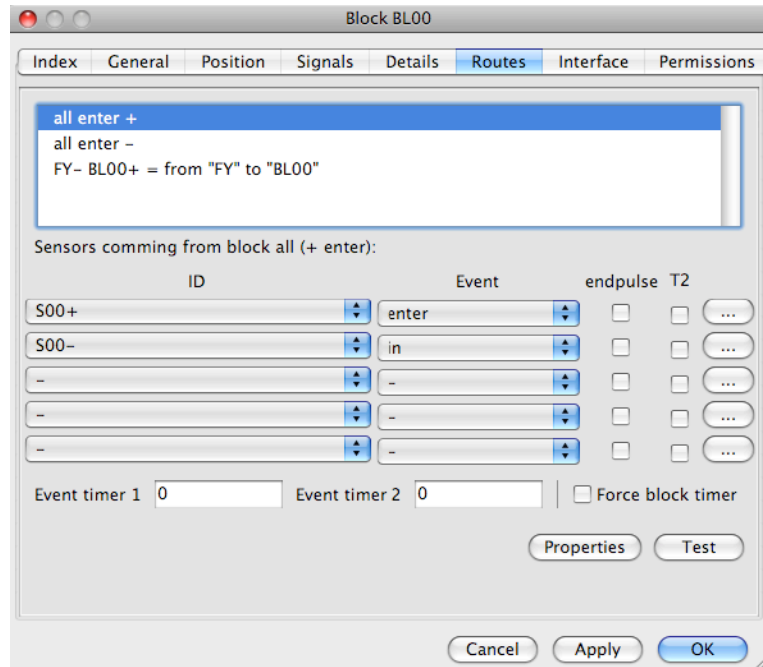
Block BL00

Index | General | Position | Signals | Details | Routes | Interface | Permissions

all enter +
all enter -
FY- BL00+ = from "FY" to "BL00"

Sensors comming from block all (+ enter):

| ID | Event | endpulse | T2 | |
|---|---|---|---|---|
| S00+ | enter | | | ... |
| S00- | in | | | ... |
| - | - | | | ... |
| - | - | | | ... |
| - | - | | | ... |

Event timer 1 0   Event timer 2 0   Force block timer

Properties   Test

Cancel   Apply   OK